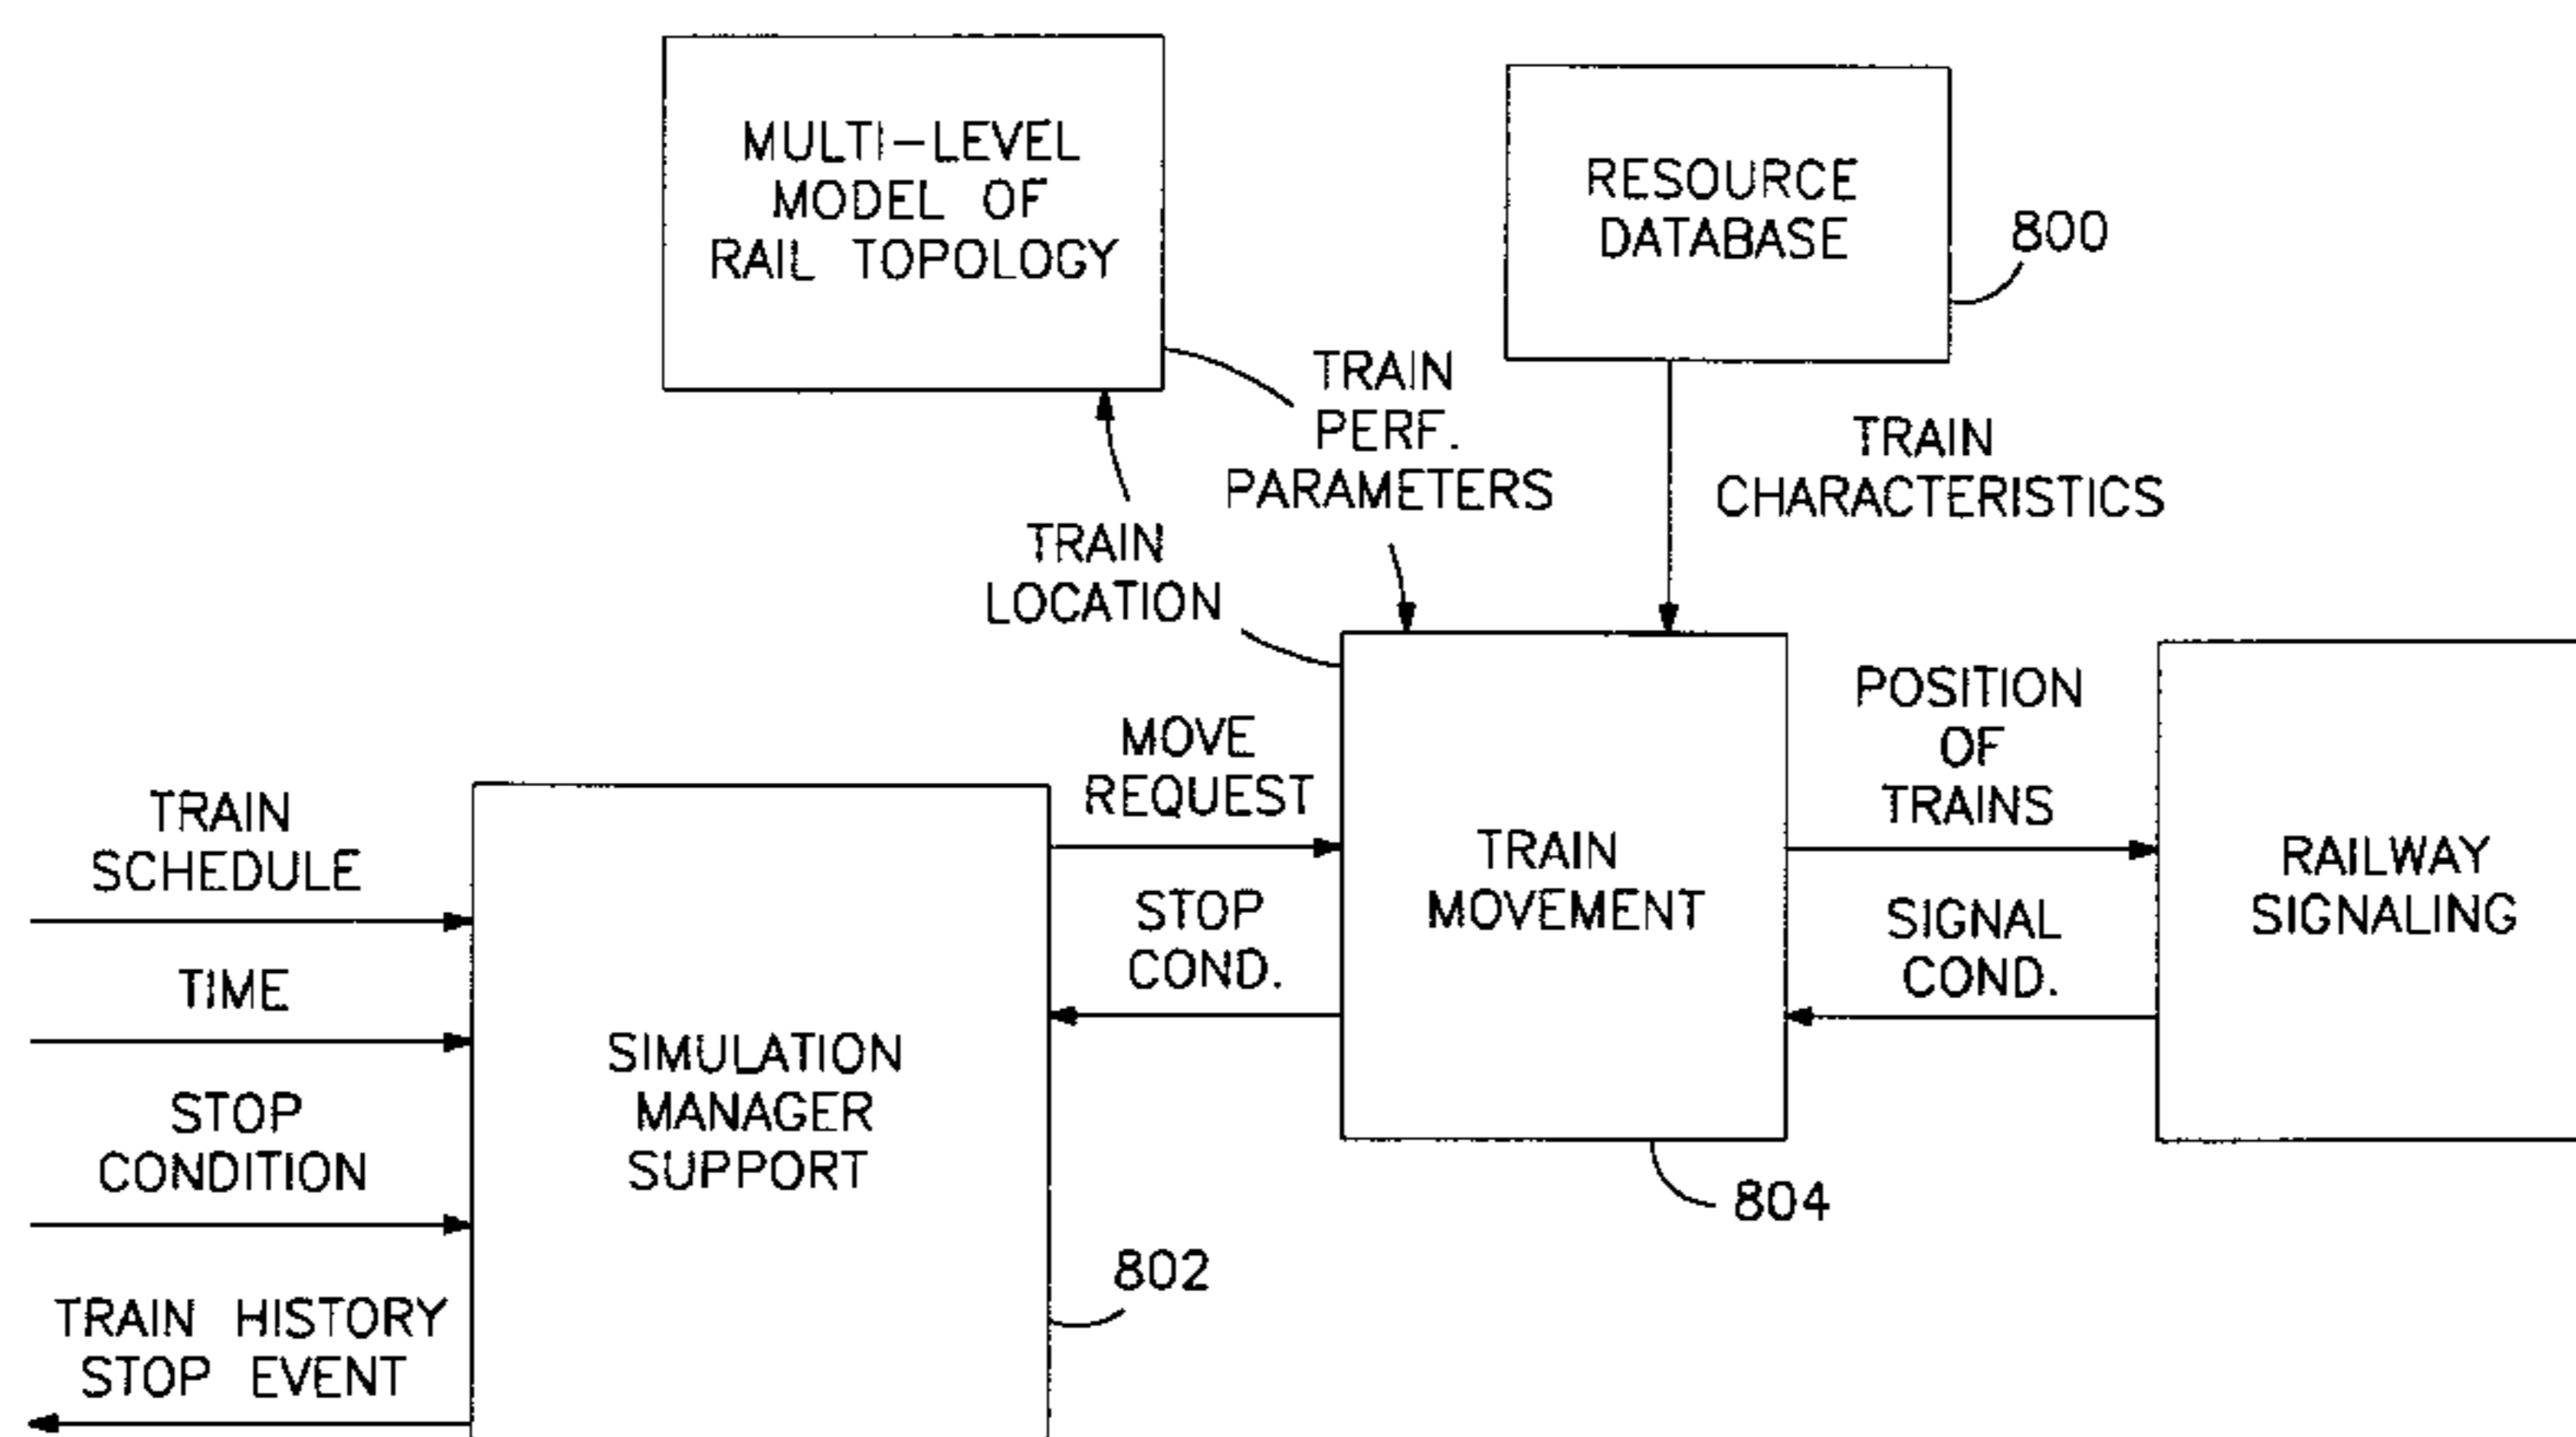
MULTI-LEVEL MODEL OF RAIL TOPOLOGY

RESOURCE DATABASE

800

TRAIN PERF. PARAMETERS

TRAIN CHARACTERISTICS

TRAIN LOCATION

POSITION OF TRAINS

MOVE REQUEST

TRAIN SCHEDULE

TRAIN MOVEMENT

RAILWAY SIGNALING

STOP COND.

SIGNAL COND.

TIME

SIMULATION MANAGER SUPPORT

STOP CONDITION

804

802

TRAIN HISTORY STOP EVENT